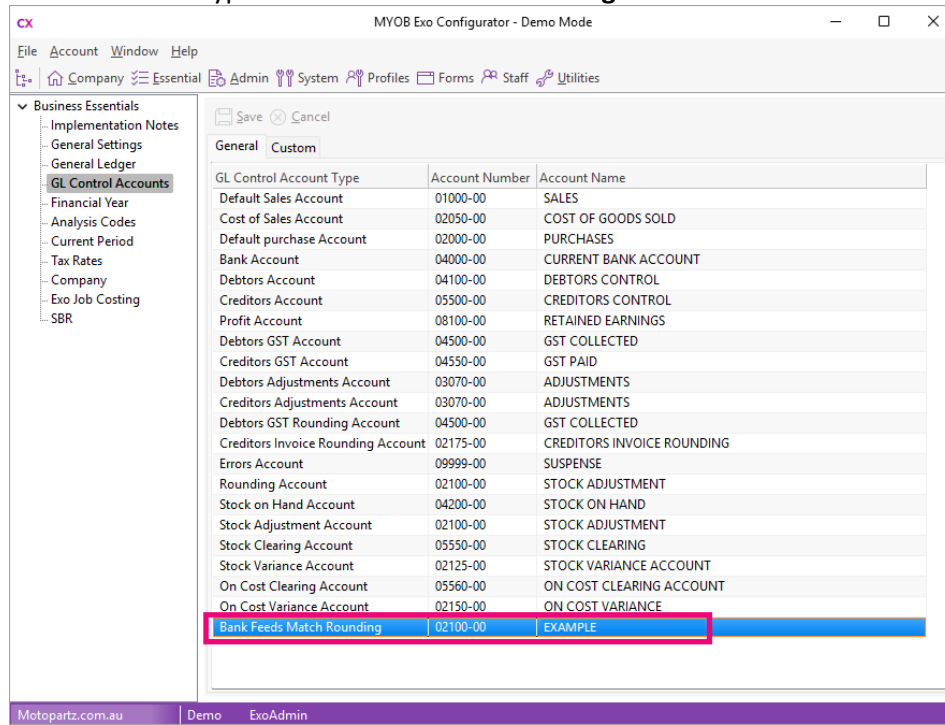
CX MYOB Exo Configurator - Demo Mode

File Account Window Help

Company Essential Admin System Profiles Forms Staff Utilities

Business Essentials
Implementation Notes
General Settings
General Ledger
GL Control Accounts
Financial Year
Analysis Codes
Current Period
Tax Rates
Company
Exo Job Costing
SBR

Save Cancel

General Custom

| GL Control Account Type | Account Number | Account Name |
|---|---|---|
| Default Sales Account | 01000-00 | SALES |
| Cost of Sales Account | 02050-00 | COST OF GOODS SOLD |
| Default purchase Account | 02000-00 | PURCHASES |
| Bank Account | 04000-00 | CURRENT BANK ACCOUNT |
| Debtors Account | 04100-00 | DEBTORS CONTROL |
| Creditors Account | 05500-00 | CREDITORS CONTROL |
| Profit Account | 08100-00 | RETAINED EARNINGS |
| Debtors GST Account | 04500-00 | GST COLLECTED |
| Creditors GST Account | 04550-00 | GST PAID |
| Debtors Adjustments Account | 03070-00 | ADJUSTMENTS |
| Creditors Adjustments Account | 03070-00 | ADJUSTMENTS |
| Debtors GST Rounding Account | 04500-00 | GST COLLECTED |
| Creditors Invoice Rounding Account | 02175-00 | CREDITORS INVOICE ROUNDING |
| Errors Account | 09999-00 | SUSPENSE |
| Rounding Account | 02100-00 | STOCK ADJUSTMENT |
| Stock on Hand Account | 04200-00 | STOCK ON HAND |
| Stock Adjustment Account | 02100-00 | STOCK ADJUSTMENT |
| Stock Clearing Account | 05550-00 | STOCK CLEARING |
| Stock Variance Account | 02125-00 | STOCK VARIANCE ACCOUNT |
| On Cost Clearing Account | 05560-00 | ON COST CLEARING ACCOUNT |
| On Cost Variance Account | 02150-00 | ON COST VARIANCE |
| Bank Feeds Match Rounding | 02100-00 | EXAMPLE |

Motopartz.com.au Demo ExoAdmin